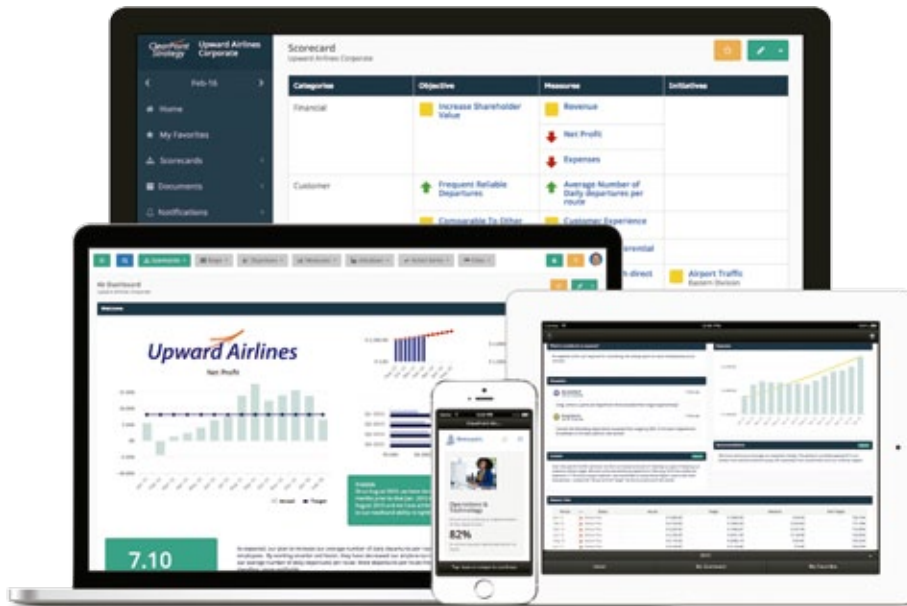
ClearPoint Strategy

Upward Airlines Corporate

Scorecard

Upward Airlines Corporate

Feb-16

Home

My Favorites

Scorecards

Documents

Notifications

| Categories | Objective | Measures | Initiatives |
|---|---|---|---|
| Financial | Increase Shareholder Value | Revenue | |
| | | Net Profit | |
| | | Expenses | |
| Customer | Frequent Reliable Departures | Average Number of Daily departures per route | |
| | Comparable To Other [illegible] | Customer Experience | |
| | | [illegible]erential | |
| | | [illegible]h direct | Airport Traffic Eastern Division |

Upward Airlines

Net Profit

7.10

82%

Operations & Technology